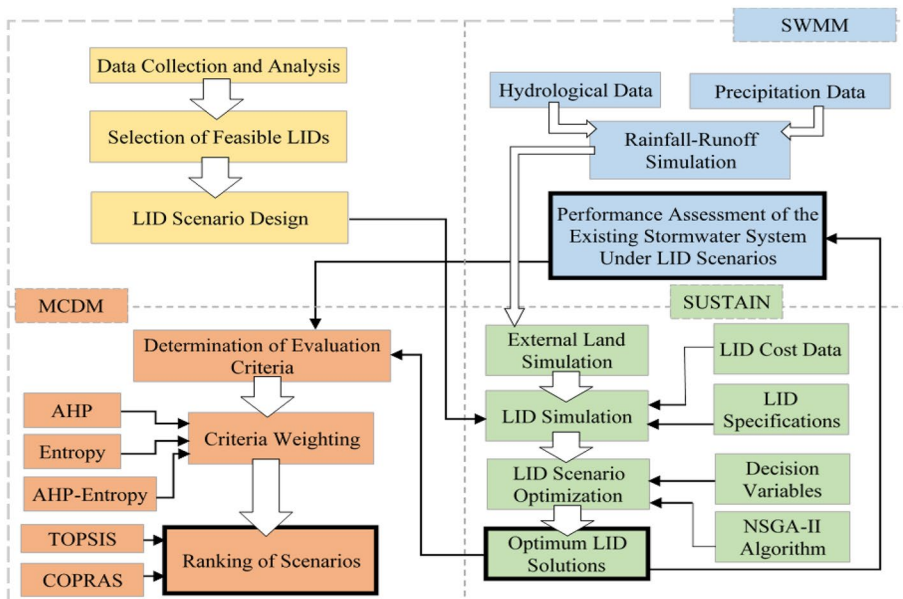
SWMM

Data Collection and Analysis

Selection of Feasible LIDs

LID Scenario Design

Hydrological Data

Precipitation Data

Rainfall-Runoff Simulation

Performance Assessment of the Existing Stormwater System Under LID Scenarios

MCDM

SUSTAIN

Determination of Evaluation Criteria

AHP

Entropy

AHP-Entropy

Criteria Weighting

TOPSIS

COPRAS

Ranking of Scenarios

External Land Simulation

LID Cost Data

LID Simulation

LID Specifications

LID Scenario Optimization

Decision Variables

NSGA-II Algorithm

Optimum LID Solutions